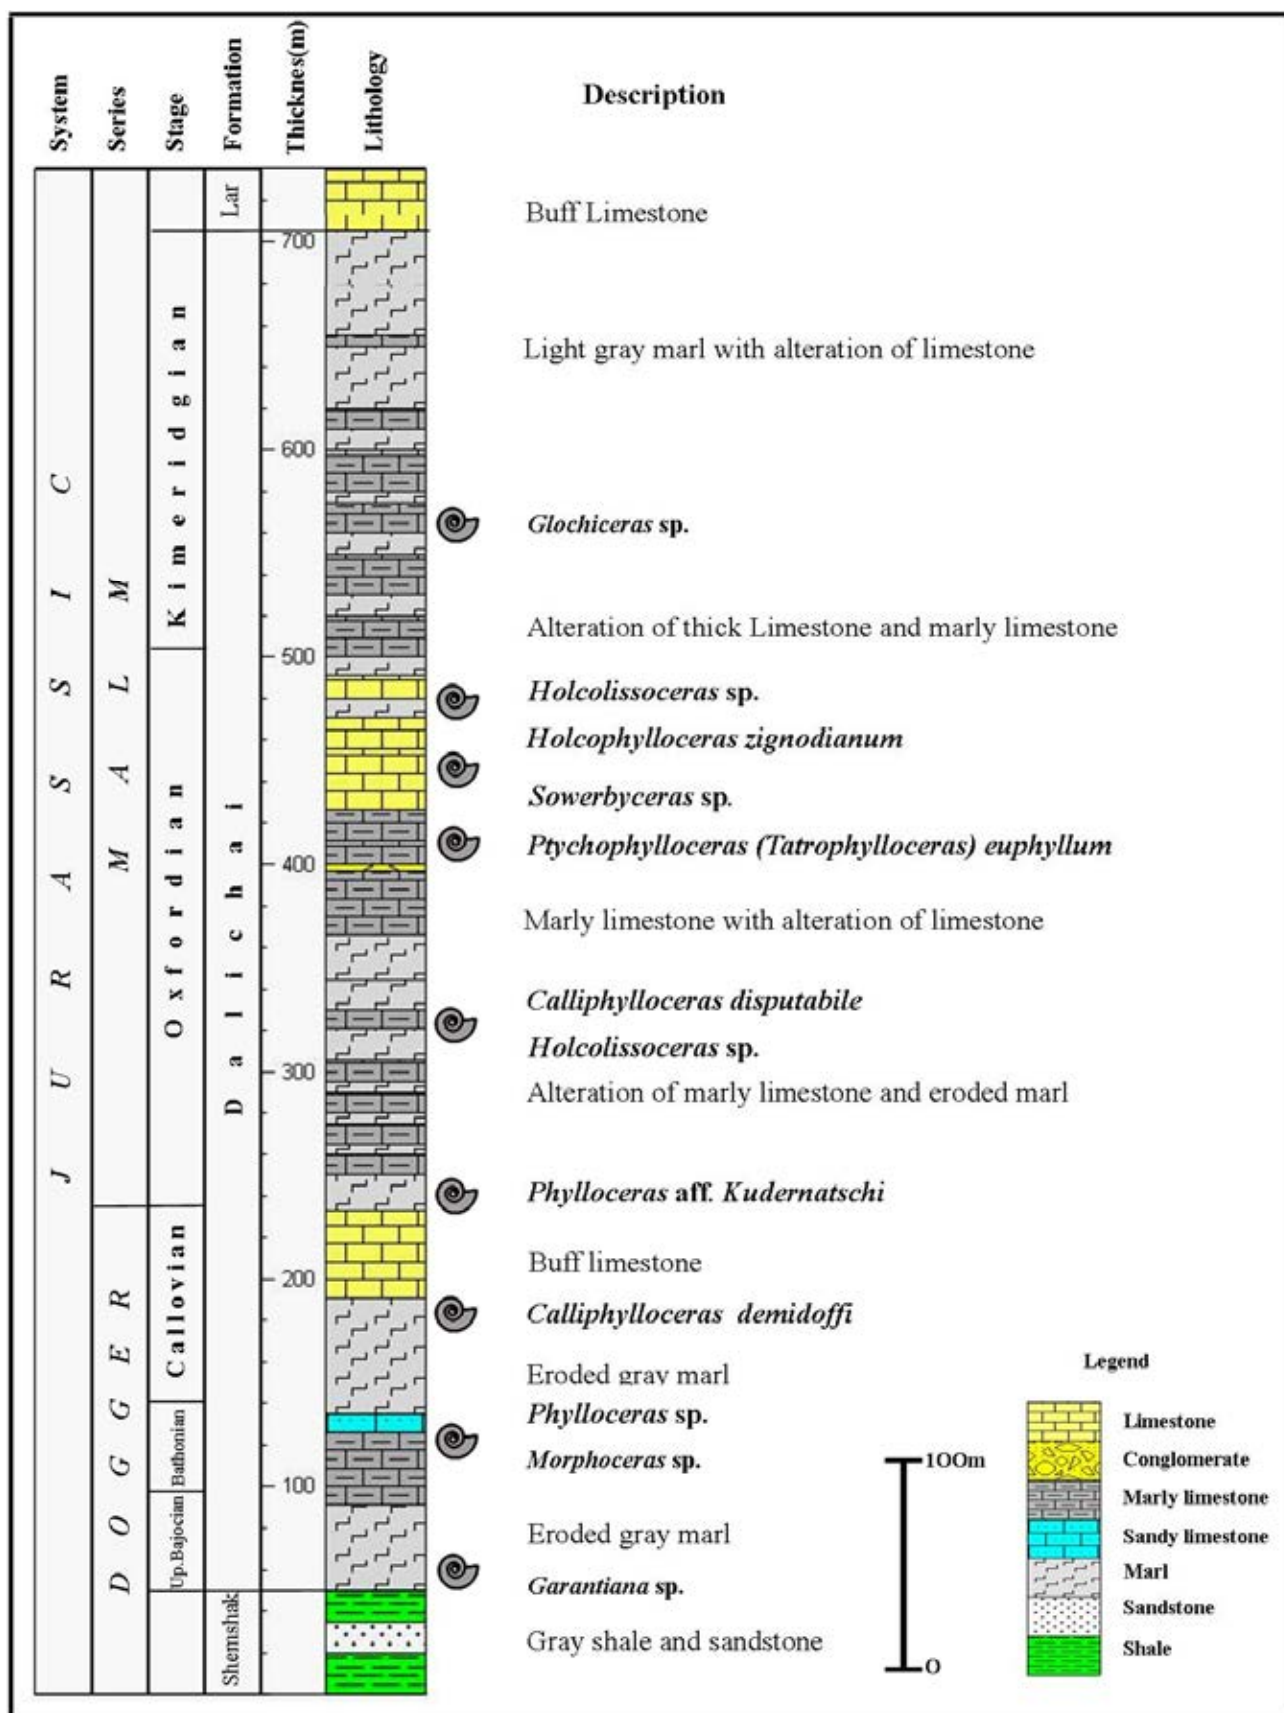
| System | Series | Stage | Formation | Thicknes(m) | Lithology |
|---|---|---|---|---|---|
| J U R A S S I C | M A L M | Kimeridgian | Lar | 700 | |
| | | Oxfordian | Dalichai | 600, 500, 400, 300 | |
| | D O G G E R | Callovian | | 200 | |
| | | Bathonian | | 100 | |
| | | Up.Bajocian | Shemshak | | |

Description

Buff Limestone

Light gray marl with alteration of limestone

*Glochiceras* sp.

Alteration of thick Limestone and marly limestone

*Holcolissoceras* sp.

*Holcophylloceras zignodianum*

*Sowerbyceras* sp.

*Ptychophylloceras (Tatrophylloceras) euphyllum*

Marly limestone with alteration of limestone

*Calliphylloceras disputabile*

*Holcolissoceras* sp.

Alteration of marly limestone and eroded marl

*Phylloceras* aff. *Kudernatschi*

Buff limestone

*Calliphylloceras demidoffi*

Eroded gray marl

*Phylloceras* sp.

*Morphoceras* sp.

Eroded gray marl

*Garantiana* sp.

Gray shale and sandstone

100m

0

Legend

Limestone

Conglomerate

Marly limestone

Sandy limestone

Marl

Sandstone

Shale